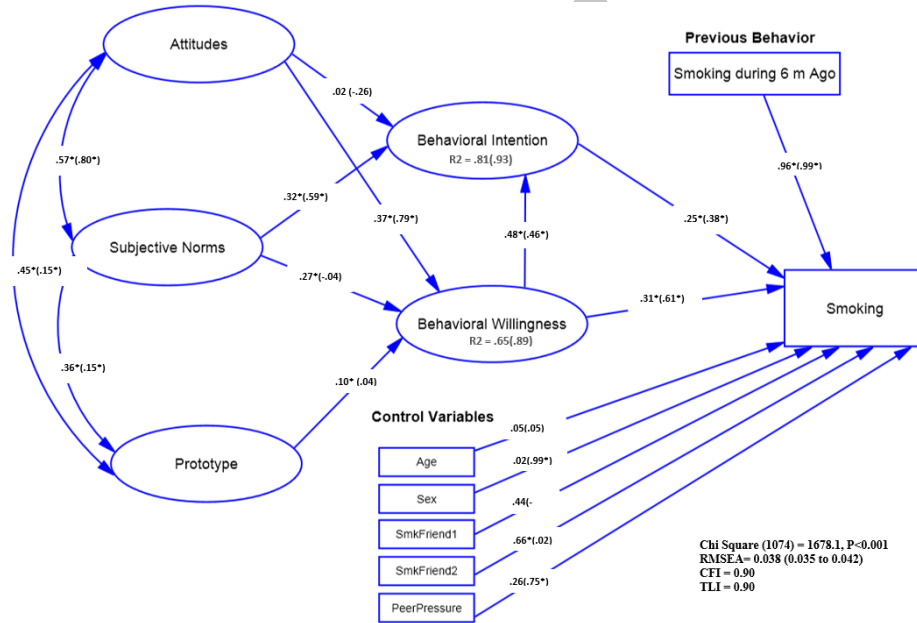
Previous Behavior

Smoking during 6 m Ago

Attitudes

.02 (-.26)

Behavioral Intention
R2 = .81(.93)

.57*(.80*)

.32*(.59*)

.37*(.79*)

.96*(.99*)

.48*(.46*)

.25*(.38*)

Subjective Norms

.45*(.15*)

.27*(-.04)

.31*(.61*)

Smoking

Behavioral Willingness
R2 = .65(.89)

.36*(.15*)

.10* (.04)

Control Variables

.05(.05)

Age

.02(.99*)

Sex

.44(-

Prototype

SmkFriend1

.66*(.02)

SmkFriend2

.26(.75*)

PeerPressure

Chi Square (1074) = 1678.1, P<0.001
RMSEA= 0.038 (0.035 to 0.042)
CFI = 0.90
TLI = 0.90